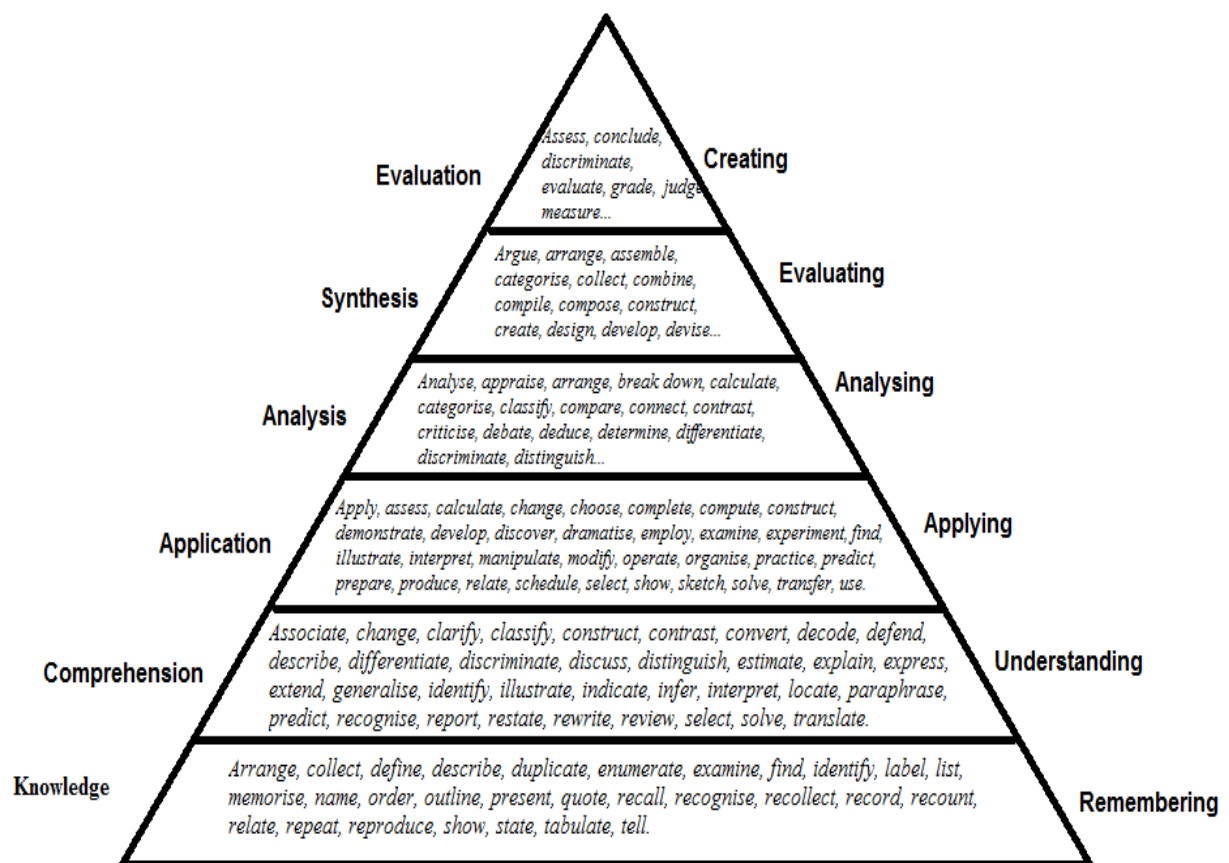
Evaluation

Assess, conclude, discriminate, evaluate, grade, judge measure...

Creating

Synthesis

Argue, arrange, assemble, categorise, collect, combine, compile, compose, construct, create, design, develop, devise...

Evaluating

Analysis

Analyse, appraise, arrange, break down, calculate, categorise, classify, compare, connect, contrast, criticise, debate, deduce, determine, differentiate, discriminate, distinguish...

Analysing

Application

Apply, assess, calculate, change, choose, complete, compute, construct, demonstrate, develop, discover, dramatise, employ, examine, experiment, find, illustrate, interpret, manipulate, modify, operate, organise, practice, predict, prepare, produce, relate, schedule, select, show, sketch, solve, transfer, use.

Applying

Comprehension

Associate, change, clarify, classify, construct, contrast, convert, decode, defend, describe, differentiate, discriminate, discuss, distinguish, estimate, explain, express, extend, generalise, identify, illustrate, indicate, infer, interpret, locate, paraphrase, predict, recognise, report, restate, rewrite, review, select, solve, translate.

Understanding

Knowledge

Arrange, collect, define, describe, duplicate, enumerate, examine, find, identify, label, list, memorise, name, order, outline, present, quote, recall, recognise, recollect, record, recount, relate, repeat, reproduce, show, state, tabulate, tell.

Remembering